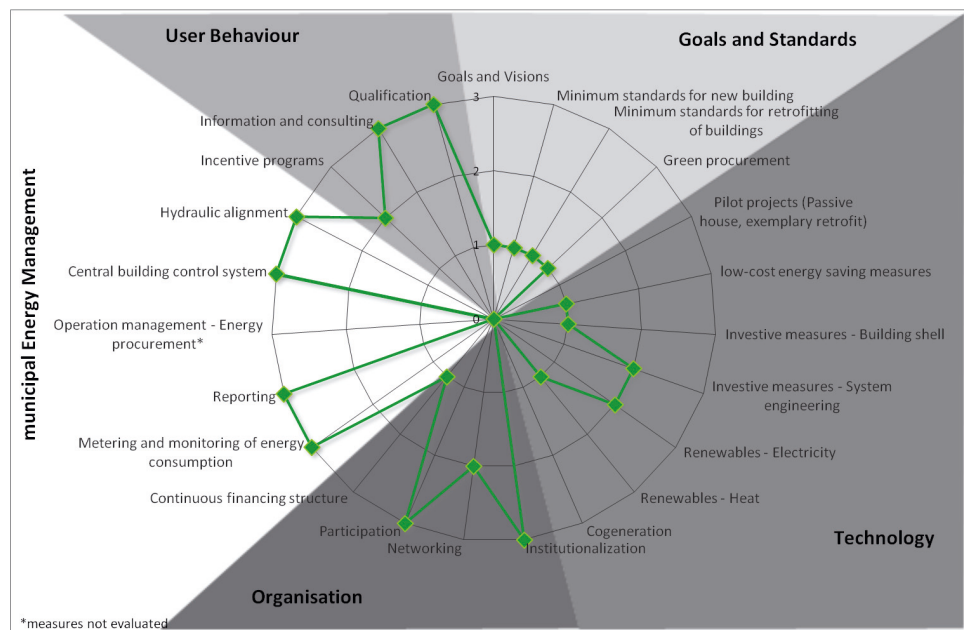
User Behaviour

Goals and Standards

municipal Energy Management

Technology

Organisation

Goals and Visions
Minimum standards for new building
Minimum standards for retrofitting of buildings
Green procurement
Pilot projects (Passive house, exemplary retrofit)
low-cost energy saving measures
Investive measures - Building shell
Investive measures - System engineering
Renewables - Electricity
Renewables - Heat
Cogeneration
Institutionalization
Networking
Participation
Continuous financing structure
Metering and monitoring of energy consumption
Reporting
Operation management - Energy procurement*
Central building control system
Hydraulic alignment
Incentive programs
Information and consulting
Qualification

3
2
1
0

*measures not evaluated